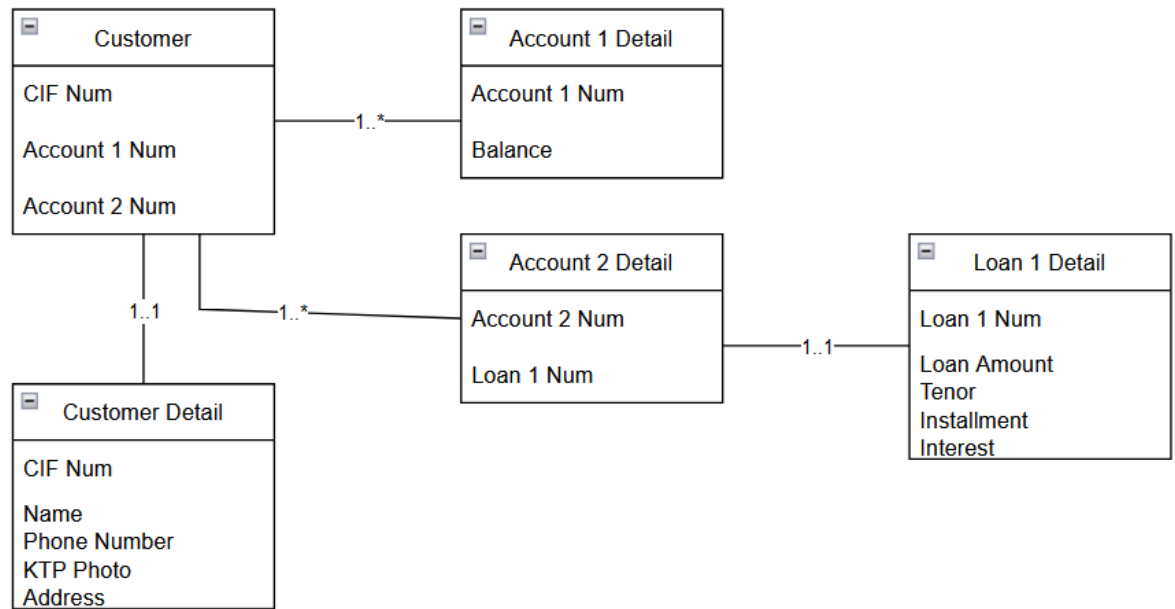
Customer

CIF Num

Account 1 Num

Account 2 Num

1..*

Account 1 Detail

Account 1 Num

Balance

1..1

1..*

Account 2 Detail

Account 2 Num

Loan 1 Num

1..1

Loan 1 Detail

Loan 1 Num

Loan Amount
Tenor
Installment
Interest

Customer Detail

CIF Num

Name
Phone Number
KTP Photo
Address